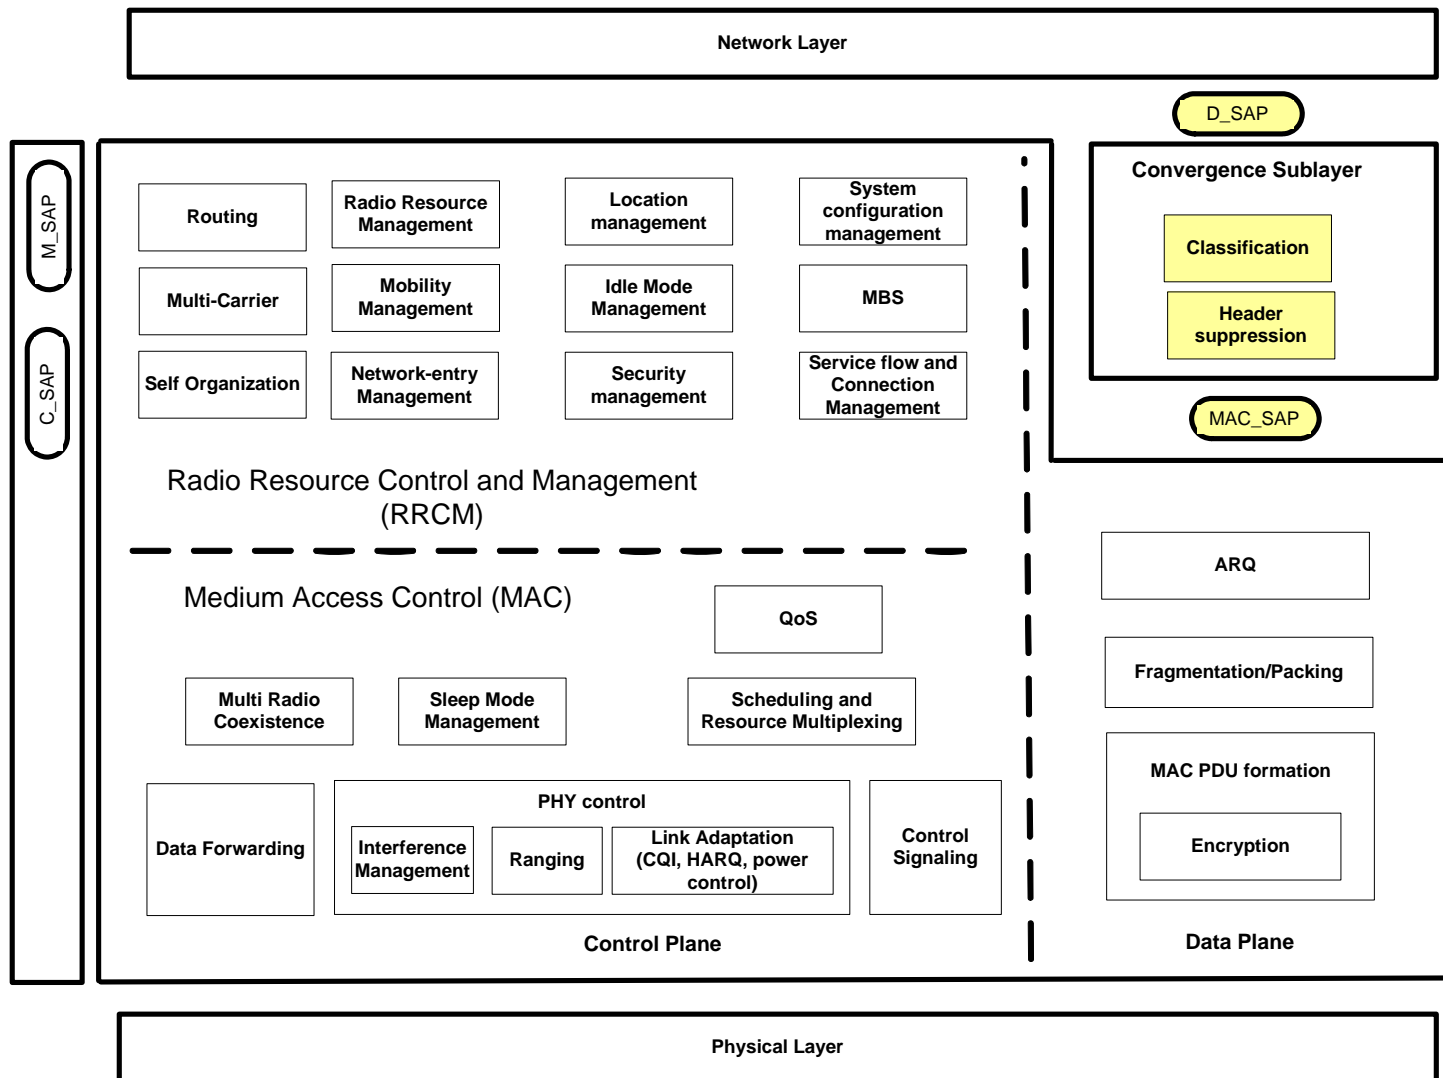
Network Layer

D_SAP

M_SAP

C_SAP

Routing

Radio Resource Management

Location management

System configuration management

Multi-Carrier

Mobility Management

Idle Mode Management

MBS

Self Organization

Network-entry Management

Security management

Service flow and Connection Management

Convergence Sublayer

Classification

Header suppression

MAC_SAP

Radio Resource Control and Management (RRCM)

Medium Access Control (MAC)

QoS

ARQ

Fragmentation/Packing

Multi Radio Coexistence

Sleep Mode Management

Scheduling and Resource Multiplexing

MAC PDU formation

Encryption

Data Forwarding

PHY control

Interference Management

Ranging

Link Adaptation (CQI, HARQ, power control)

Control Signaling

Control Plane

Data Plane

Physical Layer